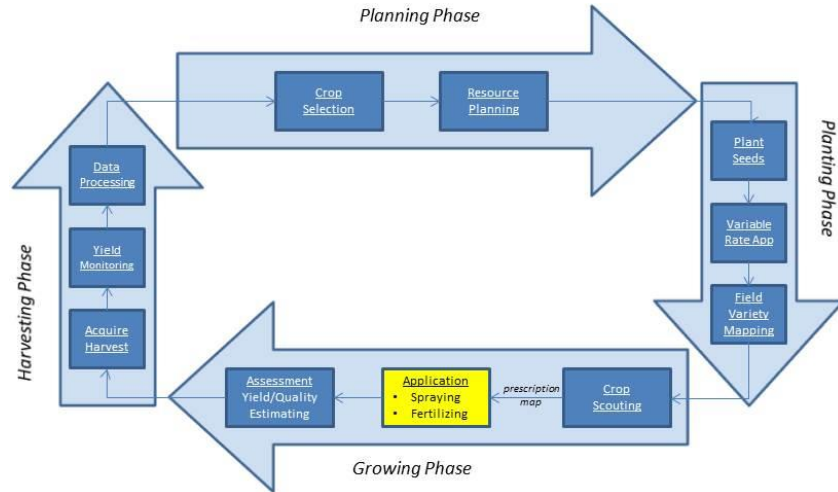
Planning Phase

Crop Selection

Resource Planning

Planting Phase

Plant Seeds

Variable Rate App

Field Variety Mapping

Growing Phase

Crop Scouting

prescription map

Application
• Spraying
• Fertilizing

Assessment Yield/Quality Estimating

Harvesting Phase

Acquire Harvest

Yield Monitoring

Data Processing